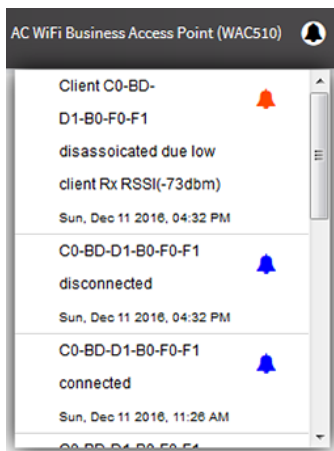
AC WiFi Business Access Point (WAC510)

Client C0-BD-D1-B0-F0-F1 disassoicated due low client Rx RSSI(-73dbm)
Sun, Dec 11 2016, 04:32 PM

C0-BD-D1-B0-F0-F1 disconnected
Sun, Dec 11 2016, 04:32 PM

C0-BD-D1-B0-F0-F1 connected
Sun, Dec 11 2016, 11:26 AM

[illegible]